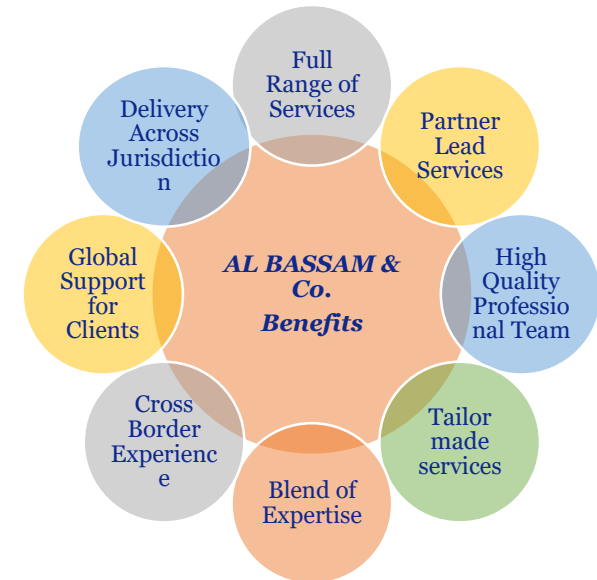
AL BASSAM & Co.
Benefits

Full Range of Services

Partner Lead Services

High Quality Professional Team

Tailor made services

Blend of Expertise

Cross Border Experience

Global Support for Clients

Delivery Across Jurisdiction